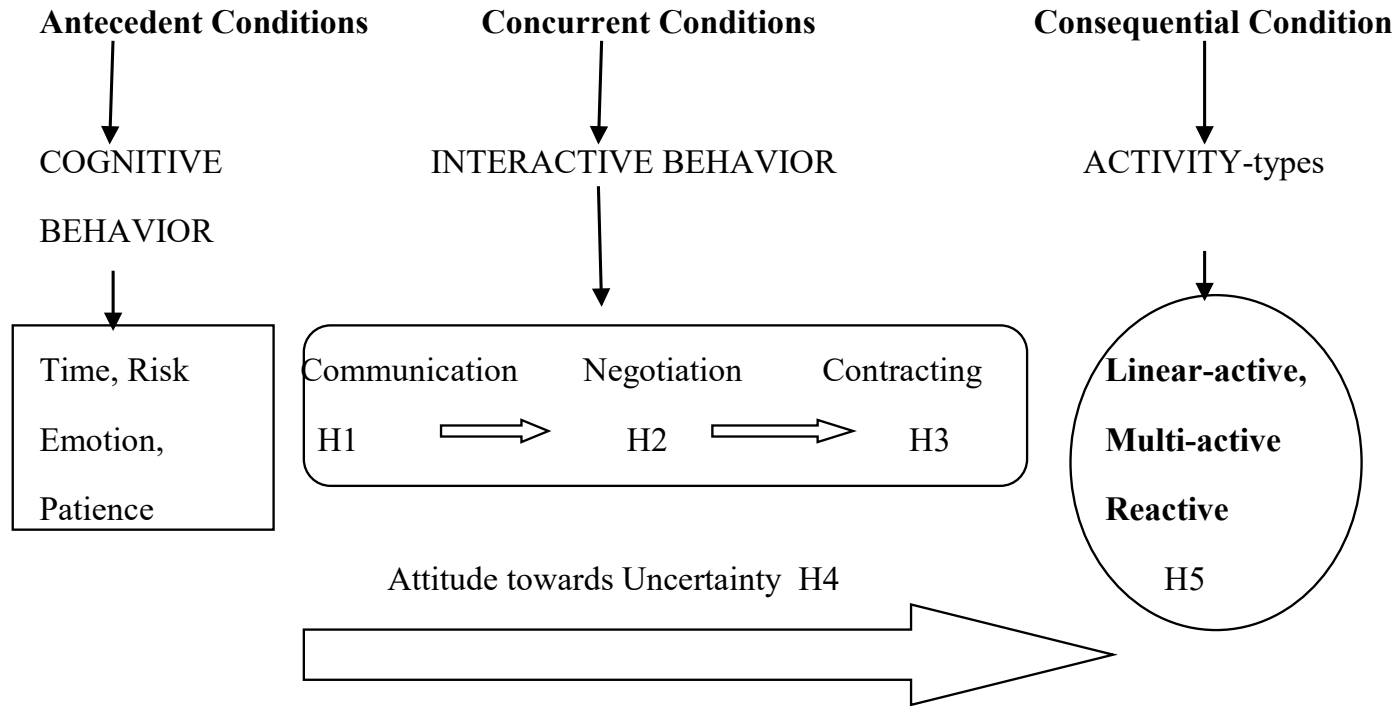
Antecedent Conditions

COGNITIVE BEHAVIOR

Time, Risk

Emotion,

Patience

Concurrent Conditions

INTERACTIVE BEHAVIOR

Communication H1

Negotiation H2

Contracting H3

Consequential Condition

ACTIVITY-types

Linear-active,

Multi-active

Reactive

H5

Attitude towards Uncertainty H4